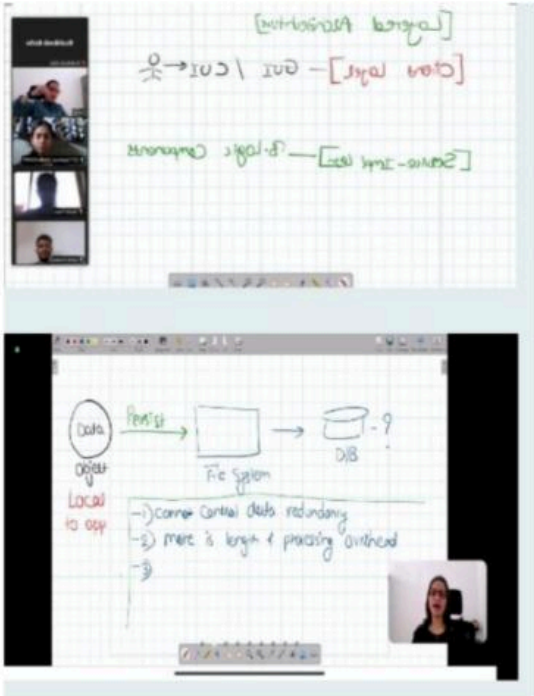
[Logical Architecture]

[Client Layer] — GUI / CUI

[Service-Impl Layer] — B-Logic Components

Data Object

Local to app

Persist

File System

D/B - ?

-1) Cannot Control data redundancy

-2) There is length & processing overhead

-3)